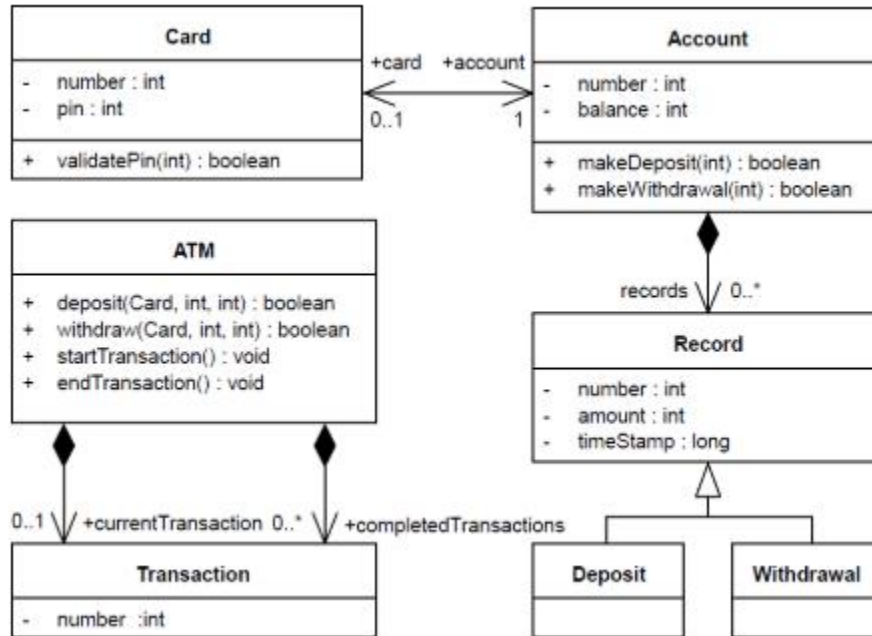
Card

- number : int
- pin : int

+ validatePin(int) : boolean

+card +account

0..1 1

Account

- number : int
- balance : int

+ makeDeposit(int) : boolean
+ makeWithdrawal(int) : boolean

ATM

+ deposit(Card, int, int) : boolean
+ withdraw(Card, int, int) : boolean
+ startTransaction() : void
+ endTransaction() : void

records 0..*

Record

- number : int
- amount : int
- timeStamp : long

0..1 +currentTransaction 0..* +completedTransactions

Transaction

- number :int

Deposit

Withdrawal